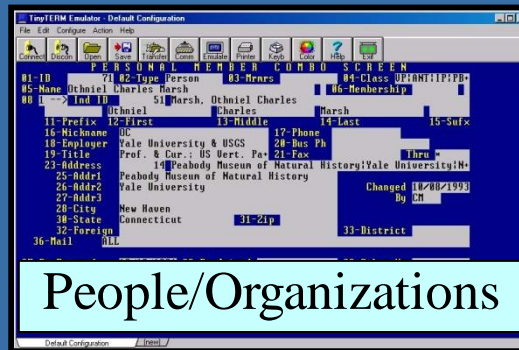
TinyTERM Emulator - Default Configuration
File Edit Configure Action Help
Connect Disconn Open Save Transfer Comm Emulate Printer Keyb Color Help Exit

P E R S O N A L M E M B E R C O M B O S C R E E N
01-ID 71 02-Type Person 03-Mrnrs 04-Class VP!AMT!IP!PB+
05-Name Othniel Charles Marsh 06-Membership
08 1 --> Ind ID 51 Marsh, Othniel Charles
Othniel Charles Marsh
11-Prefix 12-First 13-Middle 14-Last 15-Sufx
16-Nickname OC 17-Phone
18-Employer Yale University & USGS 20-Bus Ph
19-Title Prof. & Cur.: US Vert. Pa+ 21-Fax Thru
23-Address 14 Peabody Museum of Natural History!Yale University!N+
25-Addr1 Peabody Museum of Natural History
26-Addr2 Yale University Changed 10/08/1993
27-Addr3 By CM
28-City New Haven
30-State Connecticut 31-Zip
32-Foreign 33-District
36-Mail ALL

People/Organizations

Default Configuration (new)